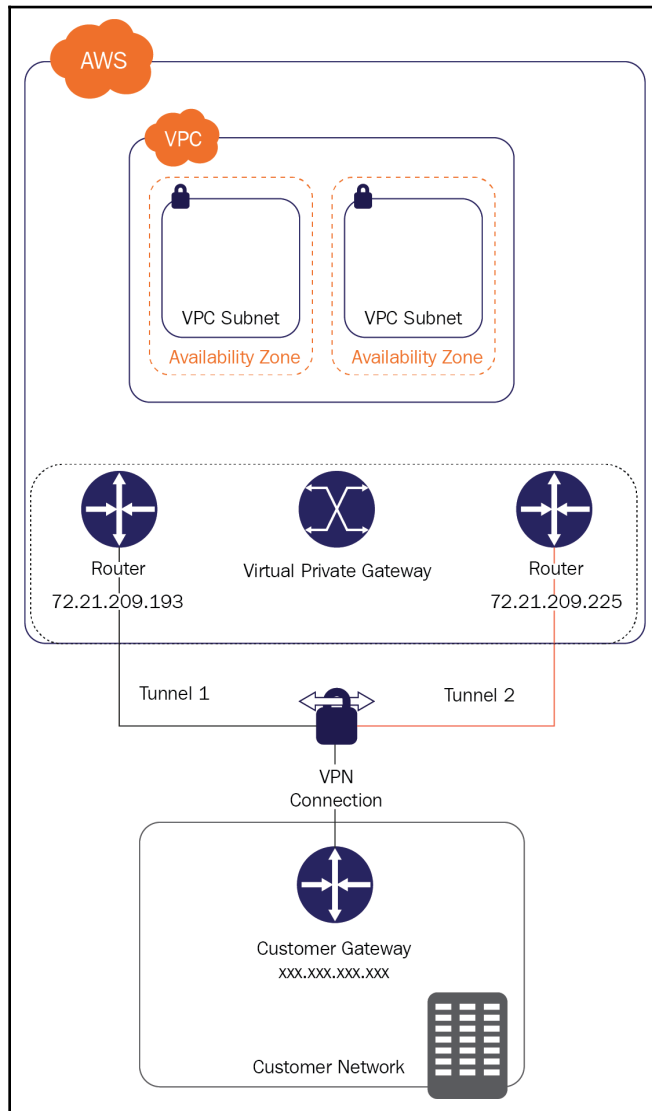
AWS

VPC

VPC Subnet

Availability Zone

VPC Subnet

Availability Zone

Router
72.21.209.193

Virtual Private Gateway

Router
72.21.209.225

Tunnel 1

Tunnel 2

VPN
Connection

Customer Gateway
xxx.xxx.xxx.xxx

Customer Network